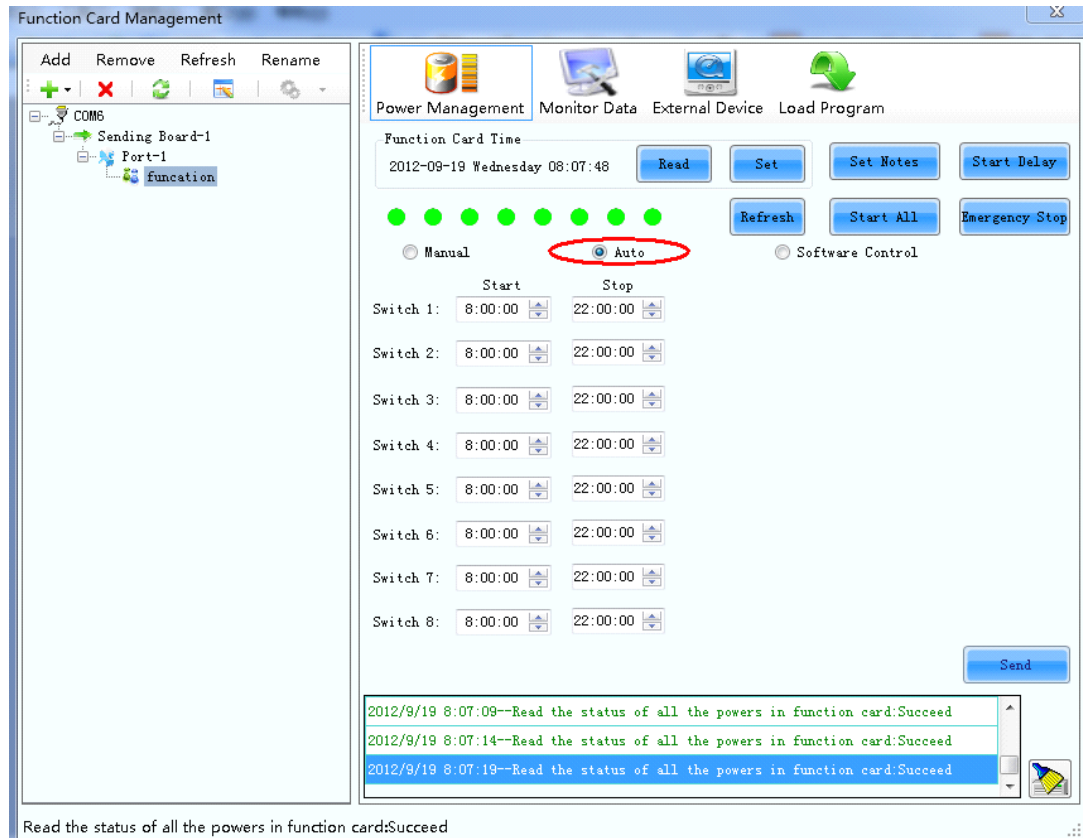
Function Card Management

Add Remove Refresh Rename

COM6
Sending Board-1
Port-1
funcation

Power Management Monitor Data External Device Load Program

Function Card Time
2012-09-19 Wednesday 08:07:48
Read
Set
Set Notes
Start Delay
Refresh
Start All
Emergency Stop

Manual
Auto
Software Control

| | Start | Stop |
|---|---|---|
| Switch 1: | 8:00:00 | 22:00:00 |
| Switch 2: | 8:00:00 | 22:00:00 |
| Switch 3: | 8:00:00 | 22:00:00 |
| Switch 4: | 8:00:00 | 22:00:00 |
| Switch 5: | 8:00:00 | 22:00:00 |
| Switch 6: | 8:00:00 | 22:00:00 |
| Switch 7: | 8:00:00 | 22:00:00 |
| Switch 8: | 8:00:00 | 22:00:00 |

Send

2012/9/19 8:07:09--Read the status of all the powers in function card:Succeed
2012/9/19 8:07:14--Read the status of all the powers in function card:Succeed
2012/9/19 8:07:19--Read the status of all the powers in function card:Succeed

Read the status of all the powers in function card:Succeed